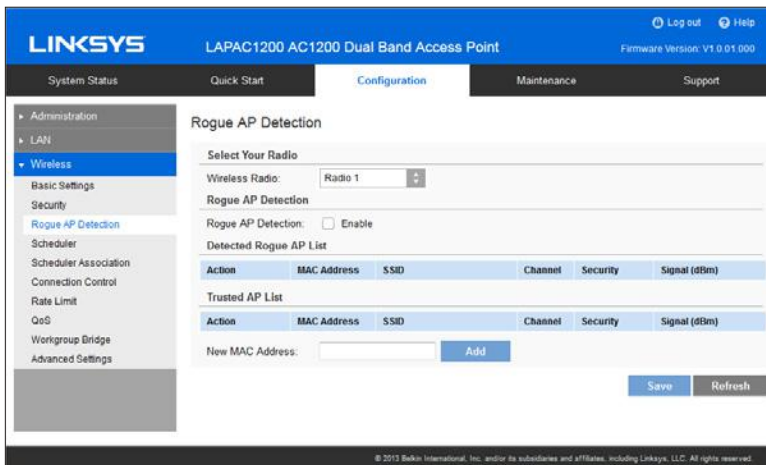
LINKSYS

LAPAC1200 AC1200 Dual Band Access Point

Log out Help

Firmware Version: V1.0.01.000

System Status | Quick Start | Configuration | Maintenance | Support

Administration
LAN
Wireless
Basic Settings
Security
Rogue AP Detection
Scheduler
Scheduler Association
Connection Control
Rate Limit
QoS
Workgroup Bridge
Advanced Settings

Rogue AP Detection

Select Your Radio

Wireless Radio: Radio 1

Rogue AP Detection

Rogue AP Detection: Enable

Detected Rogue AP List

| Action | MAC Address | SSID | Channel | Security | Signal (dBm) |
|---|---|---|---|---|---|

Trusted AP List

| Action | MAC Address | SSID | Channel | Security | Signal (dBm) |
|---|---|---|---|---|---|

New MAC Address: Add

Save Refresh

© 2013 Belkin International, Inc. and/or its subsidiaries and affiliates, including Linksys, LLC. All rights reserved.